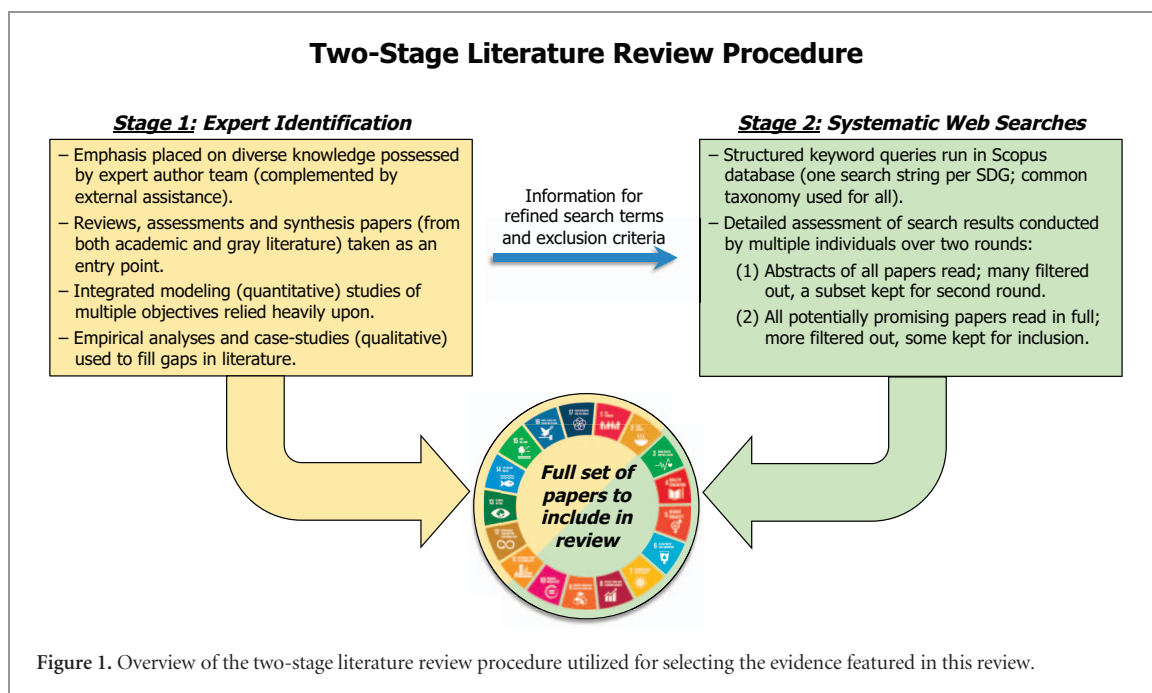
Two-Stage Literature Review Procedure

Stage 1: Expert Identification

– Emphasis placed on diverse knowledge possessed by expert author team (complemented by external assistance).
– Reviews, assessments and synthesis papers (from both academic and gray literature) taken as an entry point.
– Integrated modeling (quantitative) studies of multiple objectives relied heavily upon.
– Empirical analyses and case-studies (qualitative) used to fill gaps in literature.

Information for refined search terms and exclusion criteria

Stage 2: Systematic Web Searches

– Structured keyword queries run in Scopus database (one search string per SDG; common taxonomy used for all).
– Detailed assessment of search results conducted by multiple individuals over two rounds:
(1) Abstracts of all papers read; many filtered out, a subset kept for second round.
(2) All potentially promising papers read in full; more filtered out, some kept for inclusion.

Full set of papers to include in review

Figure 1. Overview of the two-stage literature review procedure utilized for selecting the evidence featured in this review.